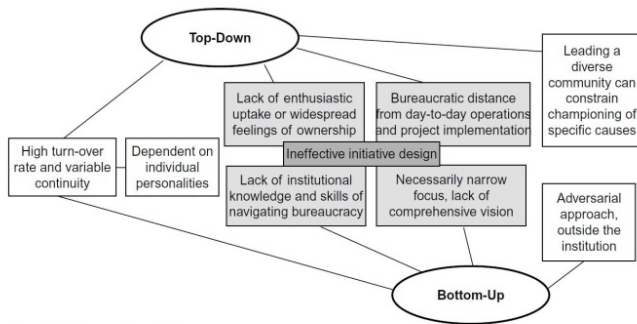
Top-Down

Leading a diverse community can constrain championing of specific causes

Lack of enthusiastic uptake or widespread feelings of ownership

Bureaucratic distance from day-to-day operations and project implementation

High turn-over rate and variable continuity

Dependent on individual personalities

Ineffective initiative design

Lack of institutional knowledge and skills of navigating bureaucracy

Necessarily narrow focus, lack of comprehensive vision

Adversarial approach, outside the institution

Bottom-Up